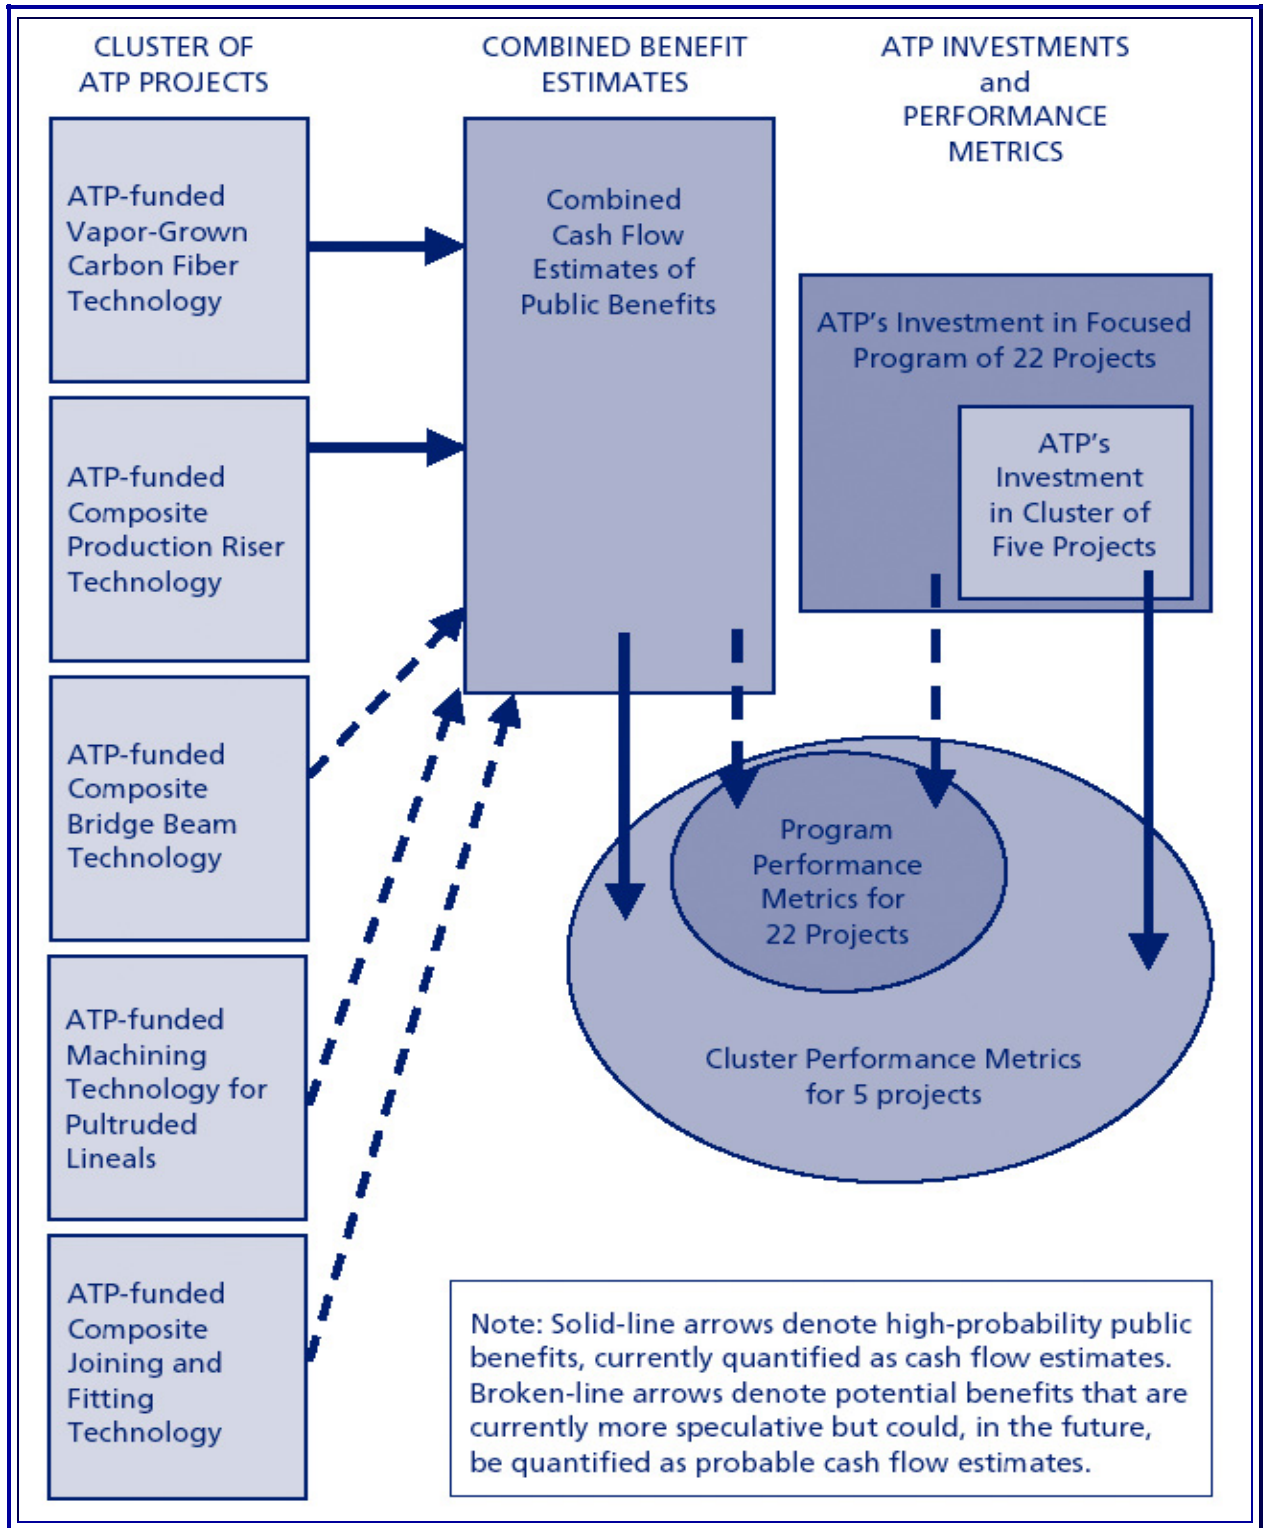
CLUSTER OF ATP PROJECTS

COMBINED BENEFIT ESTIMATES

ATP INVESTMENTS and PERFORMANCE METRICS

ATP-funded Vapor-Grown Carbon Fiber Technology

ATP-funded Composite Production Riser Technology

ATP-funded Composite Bridge Beam Technology

ATP-funded Machining Technology for Pultruded Lineals

ATP-funded Composite Joining and Fitting Technology

Combined Cash Flow Estimates of Public Benefits

ATP's Investment in Focused Program of 22 Projects

ATP's Investment in Cluster of Five Projects

Program Performance Metrics for 22 Projects

Cluster Performance Metrics for 5 projects

Note: Solid-line arrows denote high-probability public benefits, currently quantified as cash flow estimates. Broken-line arrows denote potential benefits that are currently more speculative but could, in the future, be quantified as probable cash flow estimates.